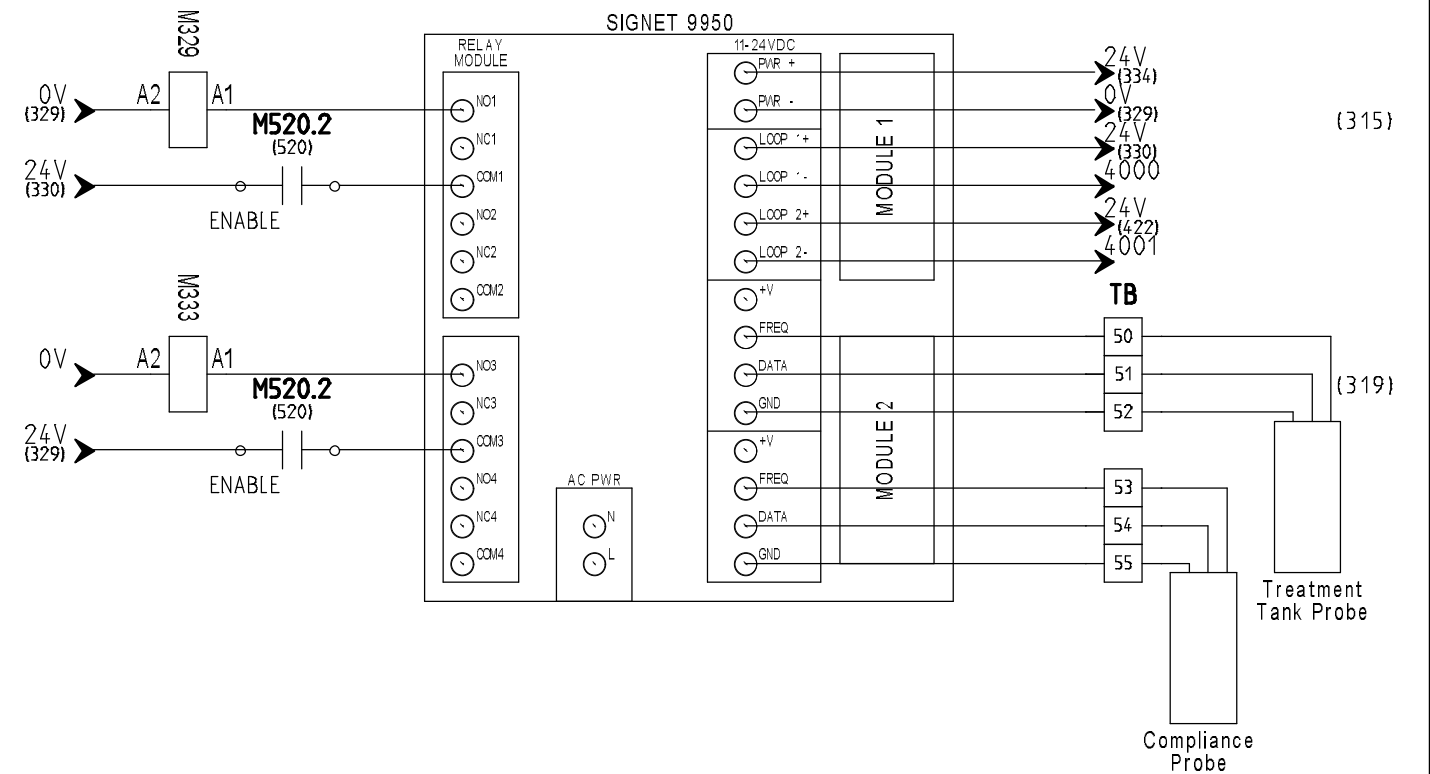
M329

0V
(329)

A2

A1

M520.2
(520)

24V
(330)

ENABLE

M333

0V

A2

A1

M520.2
(520)

24V
(329)

ENABLE

SIGNET 9950

RELAY MODULE

NO1
NC1
COM1
NO2
NC2
COM2

NO3
NC3
COM3
NO4
NC4
COM4

AC PWR
N
L

11-24VDC
PWR +
PWR -
LOOP 1+
LOOP 1-
LOOP 2+
LOOP 2-
+V
FREQ
DATA
GND
+V
FREQ
DATA
GND

MODULE 1

MODULE 2

24V
(334)
0V
(329)
24V
(330)
4000
24V
(422)
4001

(315)

TB

| 50 |
|---|
| 51 |
| 52 |

(319)

| 53 |
|---|
| 54 |
| 55 |

Treatment Tank Probe

Compliance Probe